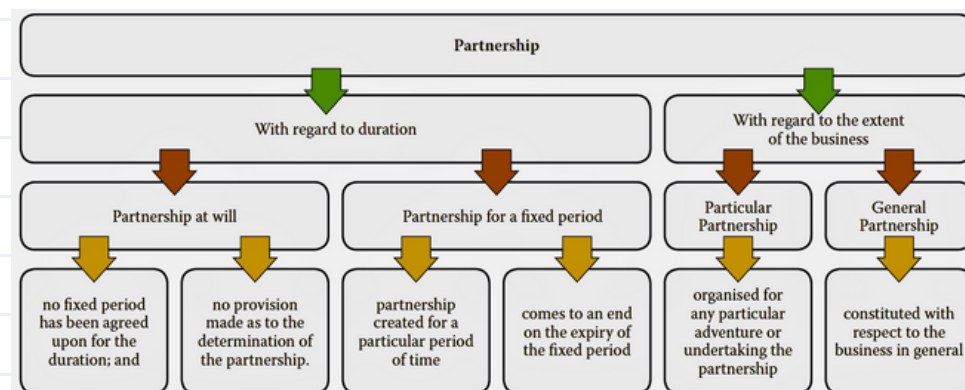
Partnership

With regard to duration

With regard to the extent of the business

Partnership at will

Partnership for a fixed period

Particular Partnership

General Partnership

no fixed period has been agreed upon for the duration; and

no provision made as to the determination of the partnership.

partnership created for a particular period of time

comes to an end on the expiry of the fixed period

organised for any particular adventure or undertaking the partnership

constituted with respect to the business in general